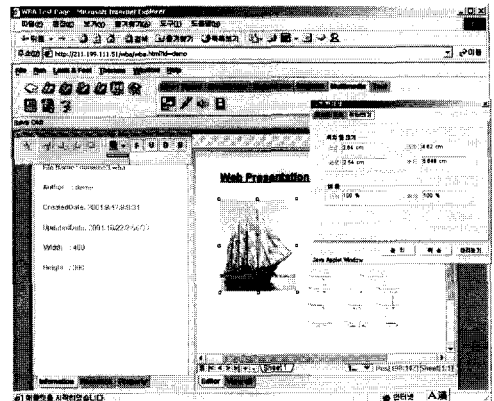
WEB Tool Page - Microsoft Internet Explorer

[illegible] http://211.199.111.51/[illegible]

File Run Layout & Font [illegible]

Multimedia

File Name : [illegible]

Author : demo

CreatedDate : 2001.9.17.9:51:31

UpdatedDate : 2001.10.22 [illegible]

Width : 400

Height : 300

Web Presentation

2.84 cm

3.62 cm

2.84 cm

3.848 cm

100 %

100 %

Java Applet Window

Information

Editor

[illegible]

A